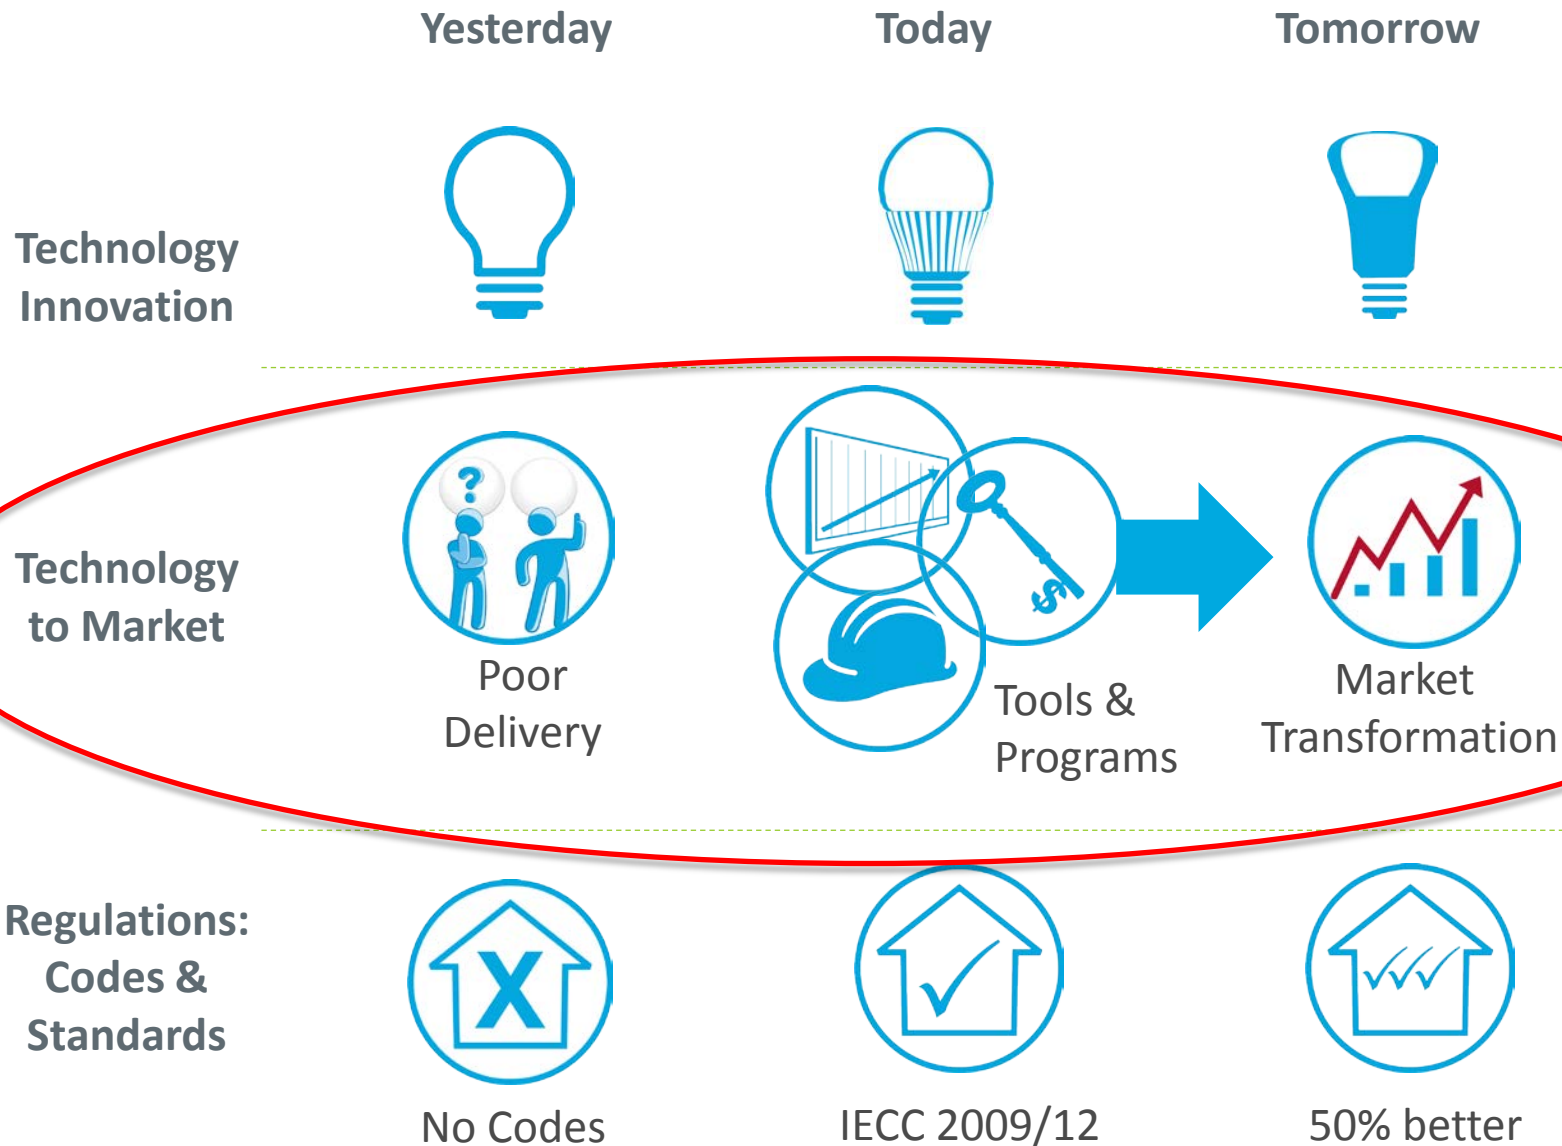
| | Yesterday | Today | Tomorrow |
|---|---|---|---|
| Technology Innovation | | | |
| Technology to Market | Poor Delivery | Tools & Programs | Market Transformation |
| Regulations: Codes & Standards | No Codes | IECC 2009/12 | 50% better |

?

X